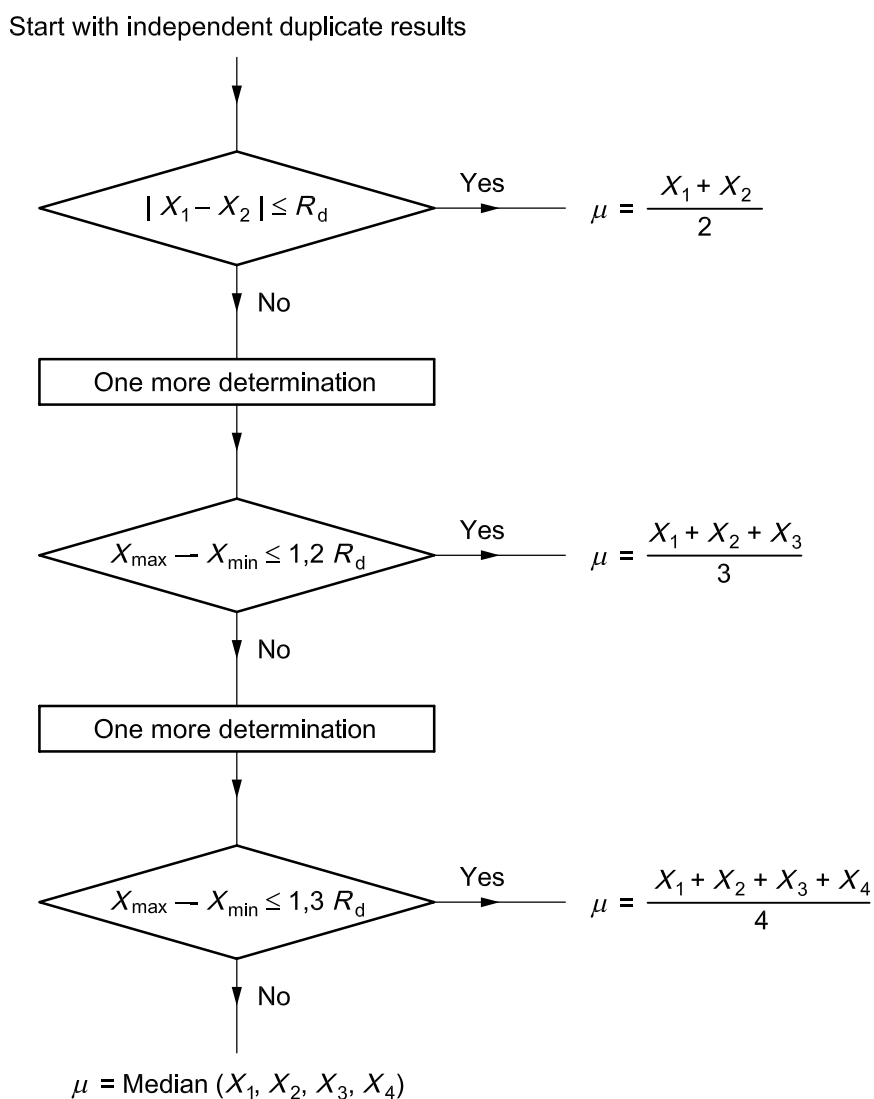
Start with independent duplicate results

$|X_1 - X_2| \leq R_d$

Yes

$\mu = \frac{X_1 + X_2}{2}$

No

One more determination

$X_{max} - X_{min} \leq 1,2\ R_d$

Yes

$\mu = \frac{X_1 + X_2 + X_3}{3}$

No

One more determination

$X_{max} - X_{min} \leq 1,3\ R_d$

Yes

$\mu = \frac{X_1 + X_2 + X_3 + X_4}{4}$

No

$\mu$ = Median ($X_1$, $X_2$, $X_3$, $X_4$)